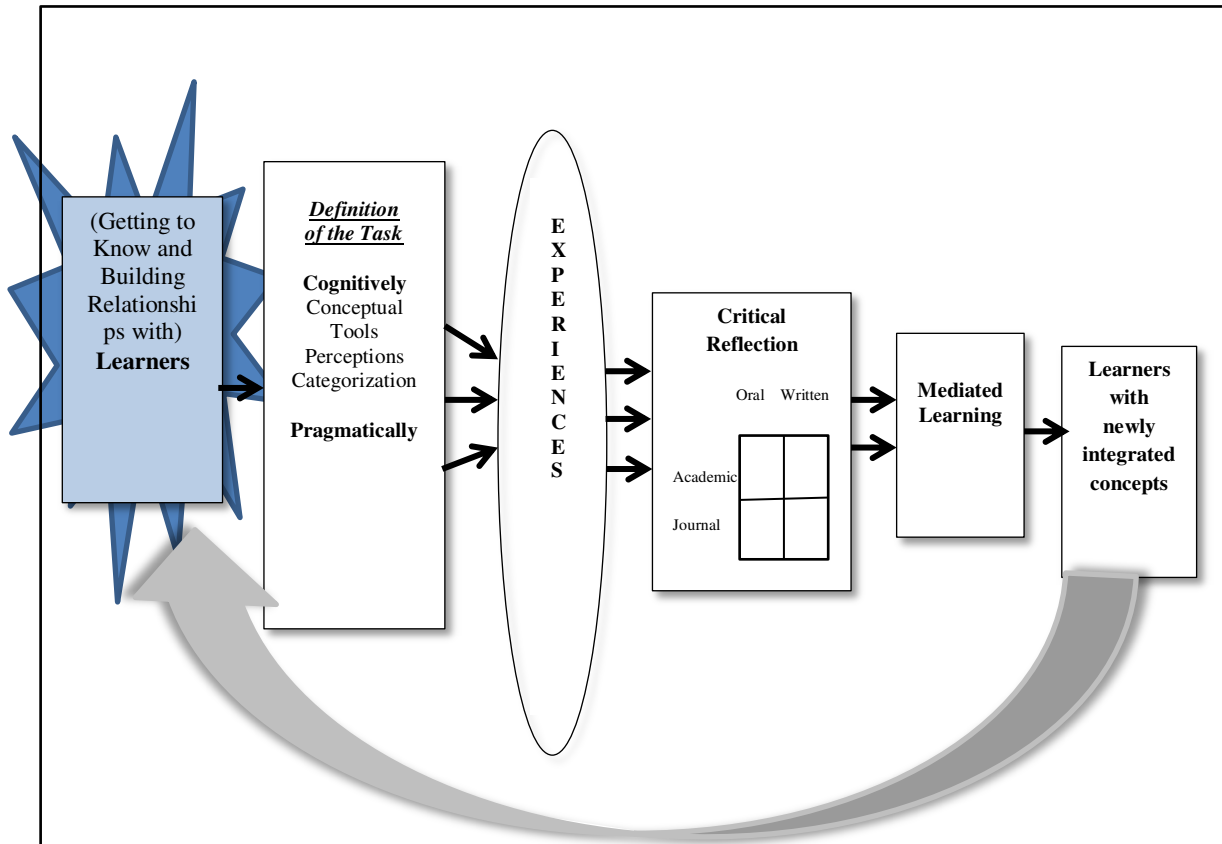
(Getting to Know and Building Relationships with)
**Learners**

***Definition of the Task***

**Cognitively**
Conceptual Tools
Perceptions
Categorization

**Pragmatically**

E X P E R I E N C E S

**Critical Reflection**

Oral Written

Academic

Journal

**Mediated Learning**

**Learners with newly integrated concepts**